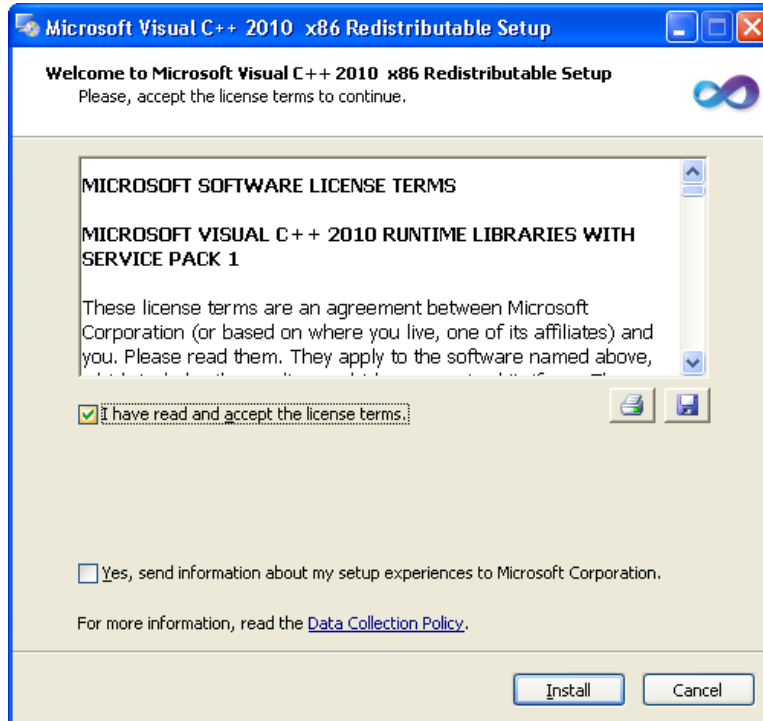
Microsoft Visual C++ 2010 x86 Redistributable Setup

Welcome to Microsoft Visual C++ 2010 x86 Redistributable Setup
Please, accept the license terms to continue.

MICROSOFT SOFTWARE LICENSE TERMS

MICROSOFT VISUAL C++ 2010 RUNTIME LIBRARIES WITH SERVICE PACK 1

These license terms are an agreement between Microsoft Corporation (or based on where you live, one of its affiliates) and you. Please read them. They apply to the software named above, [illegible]

I have read and accept the license terms.

Yes, send information about my setup experiences to Microsoft Corporation.

For more information, read the Data Collection Policy.

Install

Cancel